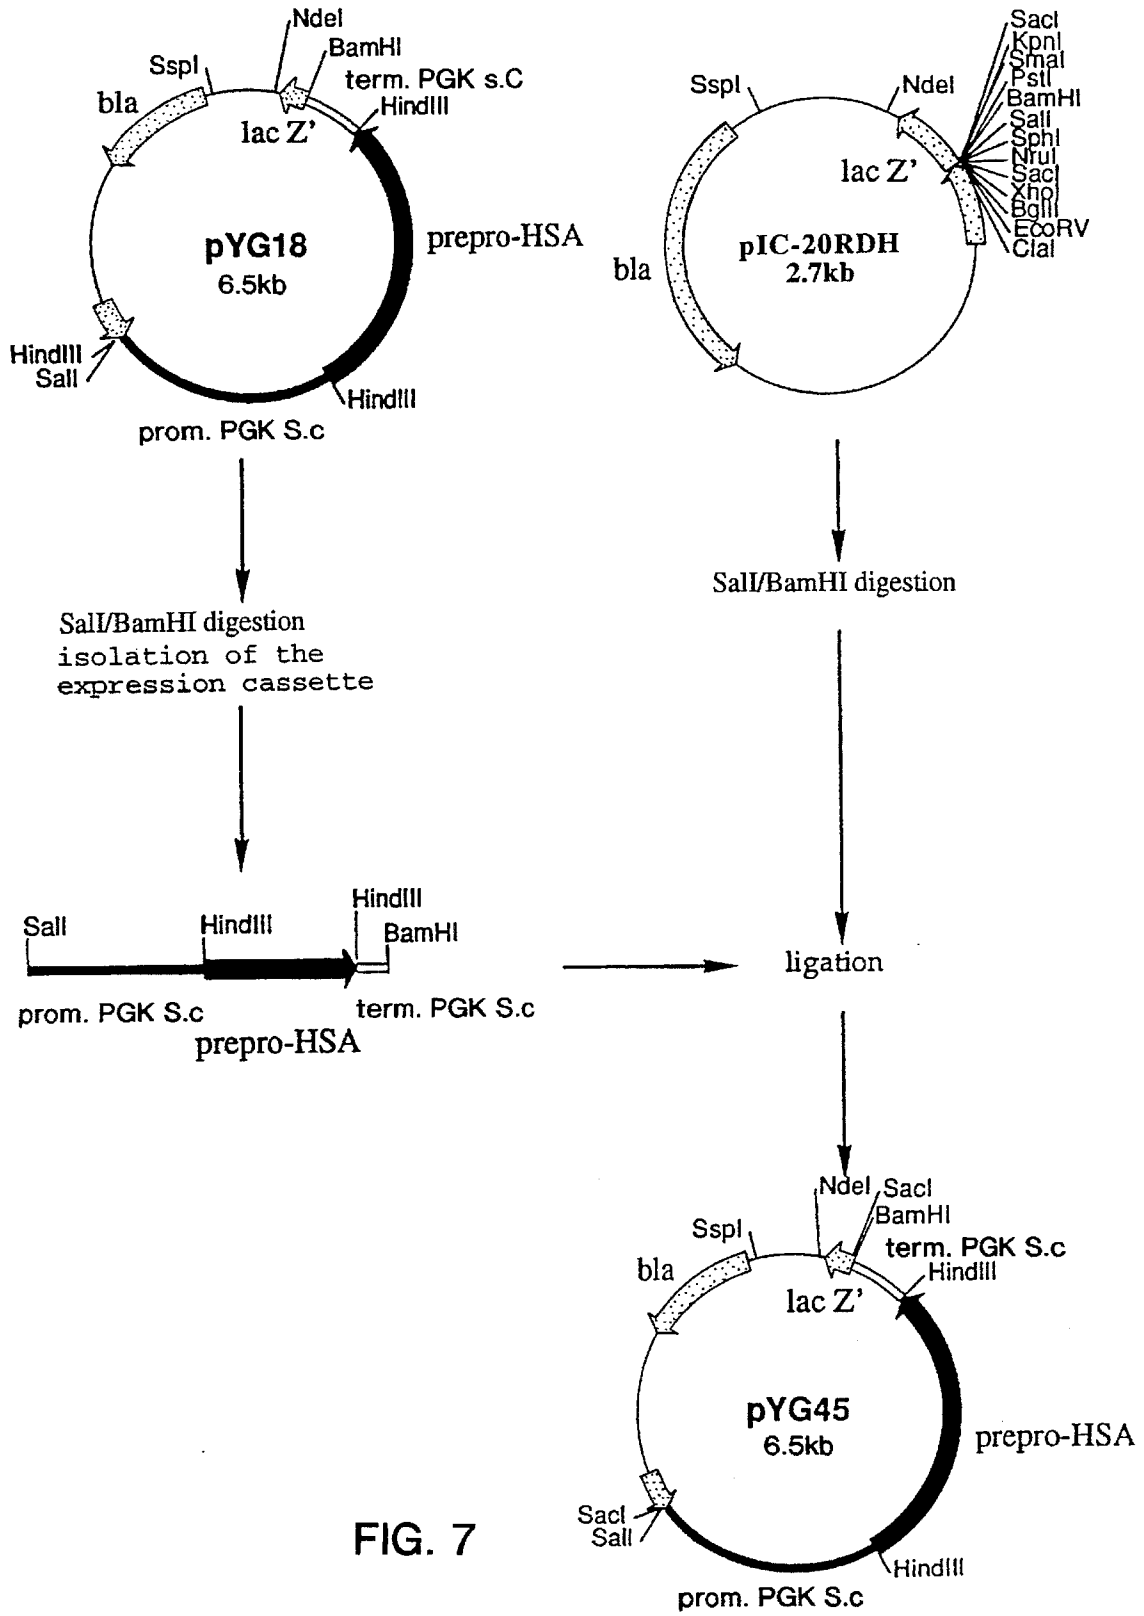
NdeI
BamHI
SspI
term. PGK s.C
bla
HindIII
lac Z'
pYG18
6.5kb
prepro-HSA
HindIII
SalI
HindIII
prom. PGK S.c

SacI
KpnI
SmaI
PstI
BamHI
SalI
SphI
NruI
SacI
XhoI
BglII
EcoRV
ClaI
SspI
NdeI
lac Z'
bla
pIC-20RDH
2.7kb

SalI/BamHI digestion

SalI/BamHI digestion
isolation of the expression cassette

HindIII
SalI
HindIII
BamHI
prom. PGK S.c
term. PGK S.c
prepro-HSA

ligation

NdeI
SacI
BamHI
SspI
term. PGK S.c
bla
HindIII
lac Z'
pYG45
6.5kb
prepro-HSA
SacI
SalI
HindIII
prom. PGK S.c

FIG. 7